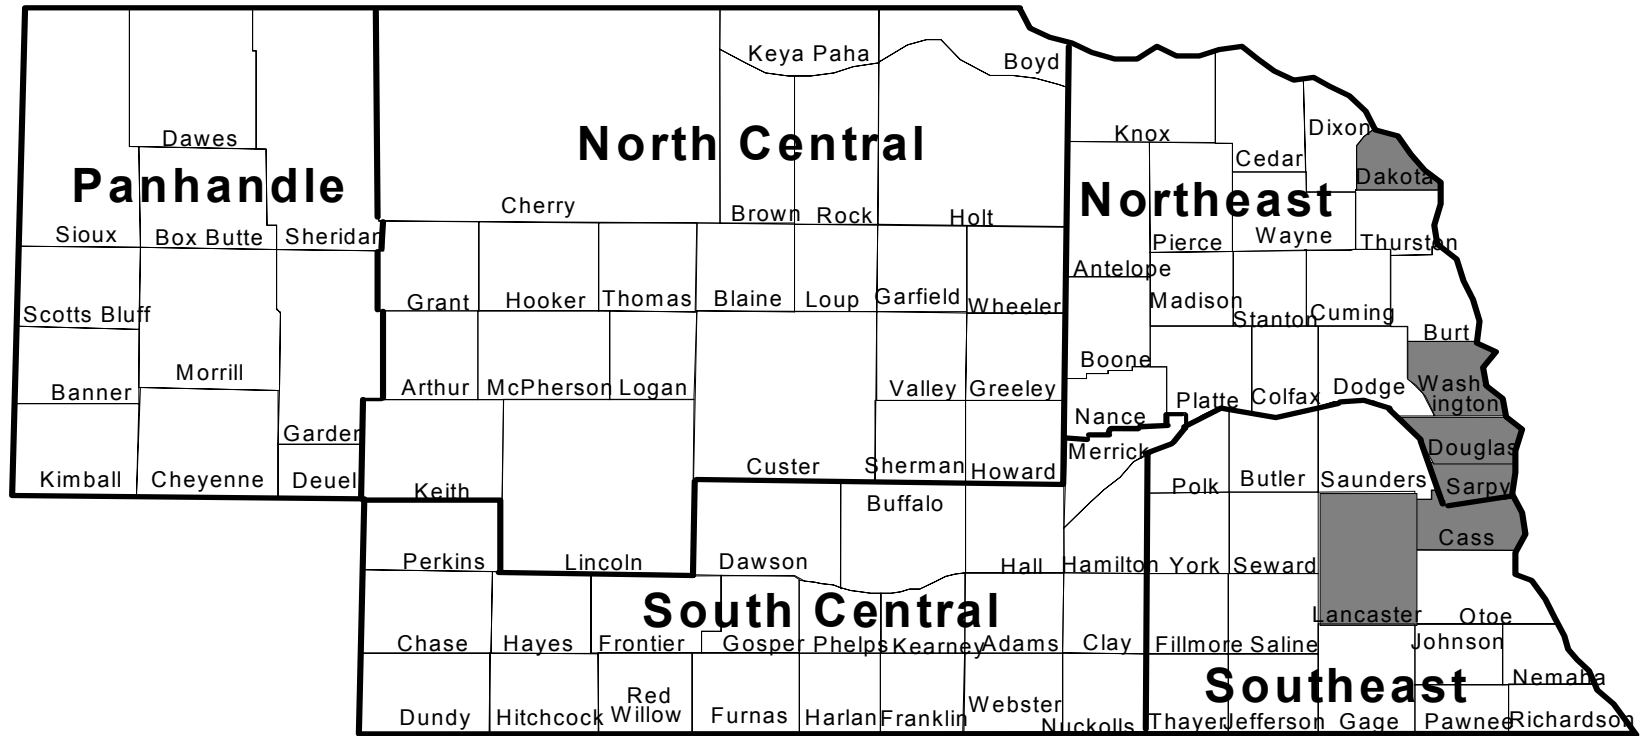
Panhandle
North Central
Northeast
South Central
Southeast

Dawes
Sioux
Box Butte
Sheridan
Scotts Bluff
Morrill
Banner
Garden
Kimball
Cheyenne
Deuel

Keya Paha
Boyd
Cherry
Brown
Rock
Holt
Grant
Hooker
Thomas
Blaine
Loup
Garfield
Wheeler
Arthur
McPherson
Logan
Valley
Greeley
Custer
Sherman
Howard
Keith

Knox
Dixon
Cedar
Dakota
Pierce
Wayne
Thurston
Antelope
Madison
Stanton
Cuming
Burt
Boone
Platte
Colfax
Dodge
Washington
Nance
Merrick

Perkins
Lincoln
Dawson
Buffalo
Hall
Hamilton
Chase
Hayes
Frontier
Gosper
Phelps
Kearney
Adams
Clay
Dundy
Hitchcock
Red Willow
Furnas
Harlan
Franklin
Webster
Nuckolls

Douglas
Polk
Butler
Saunders
Sarpy
Cass
York
Seward
Lancaster
Otoe
Fillmore
Saline
Johnson
Nemaha
Thayer
Jefferson
Gage
Pawnee
Richardson